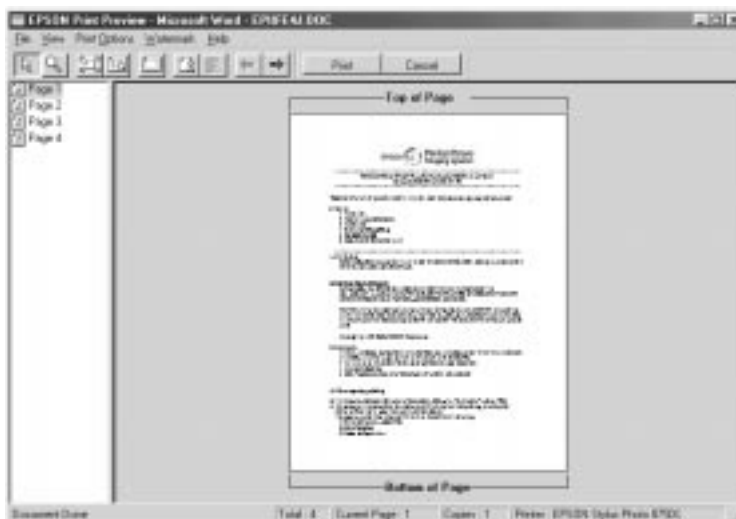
EPSON Print Preview - Microsoft Word - EPHFEAI.DOC

File View Print Options Watermark Help

Print Cancel

Page 1
Page 2
Page 3
Page 4

Top of Page

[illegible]

Bottom of Page

Document Done | Total: 4 | Current Page: 1 | Copies: 1 | Printer: EPSON Stylus Photo EPDC